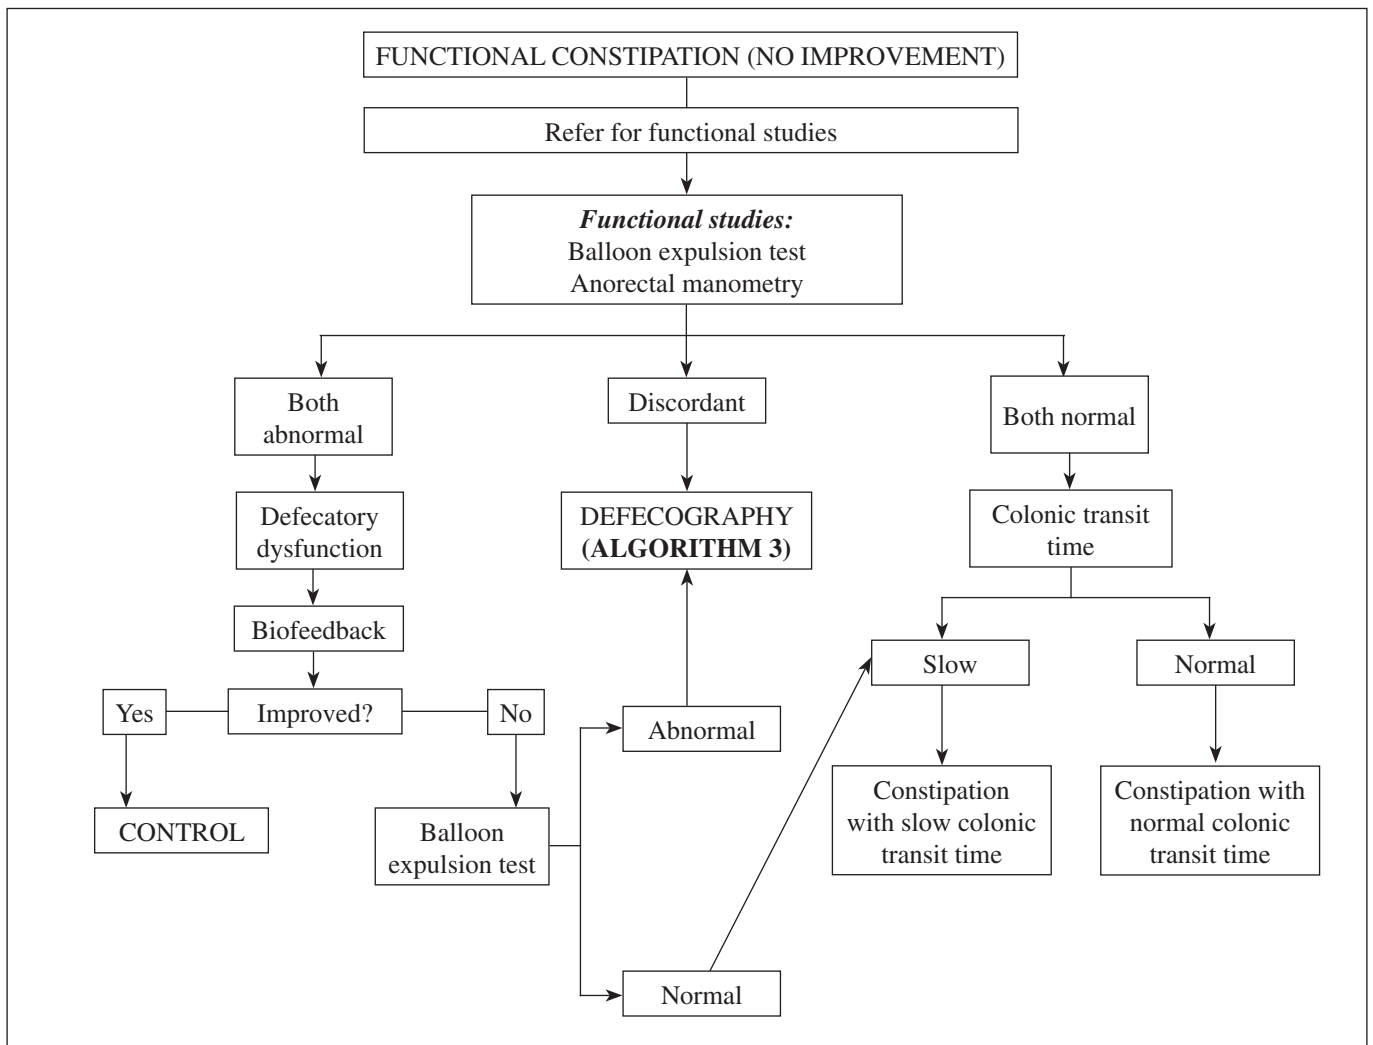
FUNCTIONAL CONSTIPATION (NO IMPROVEMENT)

Refer for functional studies

***Functional studies:***
Balloon expulsion test
Anorectal manometry

Both abnormal

Discordant

Both normal

Defecatory dysfunction

DEFECOGRAPHY **(ALGORITHM 3)**

Colonic transit time

Biofeedback

Slow

Normal

Yes

Improved?

No

Abnormal

CONTROL

Balloon expulsion test

Constipation with slow colonic transit time

Constipation with normal colonic transit time

Normal